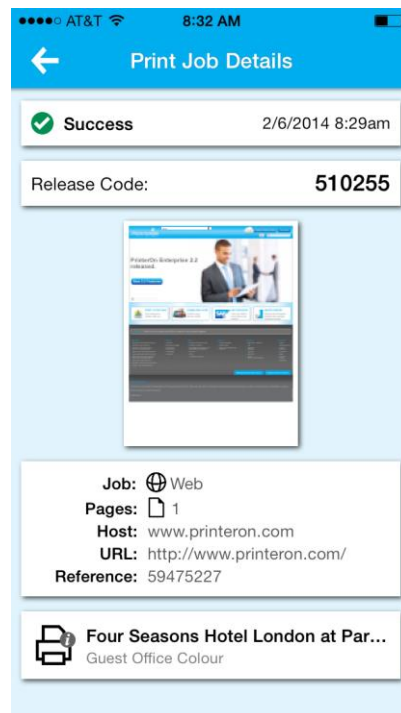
●●●●○ AT&T 8:32 AM

Print Job Details

Success 2/6/2014 8:29am

Release Code: 510255

PrinterOn Enterprise 3.2 released.

Job: Web
Pages: 1
Host: www.printeron.com
URL: http://www.printeron.com/
Reference: 59475227

Four Seasons Hotel London at Par...
Guest Office Colour